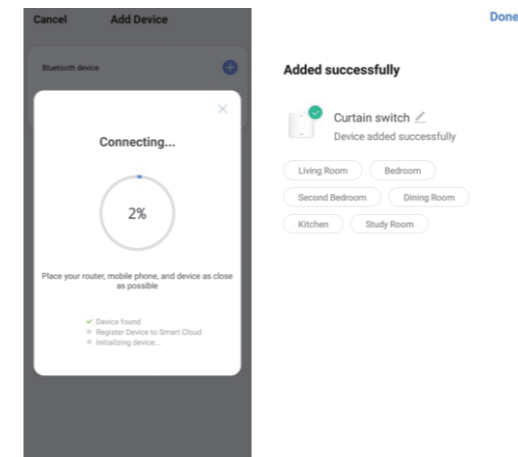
Cancel Add Device

Bluetooth device

Connecting...

2%

Place your router, mobile phone, and device as close as possible

Device found
Register Device to Smart Cloud
Initializing device...

Done

Added successfully

Curtain switch
Device added successfully

Living Room
Bedroom
Second Bedroom
Dining Room
Kitchen
Study Room